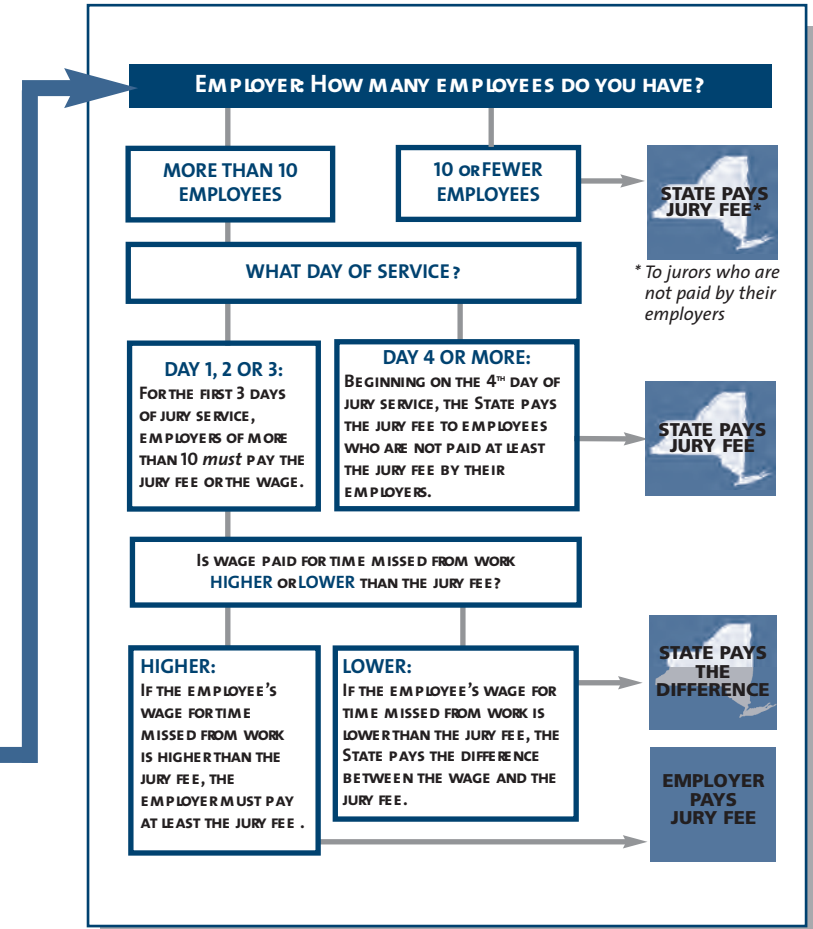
Employer: How many employees do you have?

MORE THAN 10 EMPLOYEES

10 or FEWER EMPLOYEES

STATE PAYS JURY FEE*

* To jurors who are not paid by their employers

WHAT DAY OF SERVICE?

DAY 1, 2 OR 3:
For the first 3 days of jury service, employers of more than 10 *must* pay the jury fee or the wage.

DAY 4 OR MORE:
Beginning on the $4^{th}$ day of jury service, the State pays the jury fee to employees who are not paid at least the jury fee by their employers.

STATE PAYS JURY FEE

Is wage paid for time missed from work HIGHER or LOWER than the jury fee?

HIGHER:
If the employee's wage for time missed from work is higher than the jury fee, the employer must pay at least the jury fee.

LOWER:
If the employee's wage for time missed from work is lower than the jury fee, the State pays the difference between the wage and the jury fee.

STATE PAYS THE DIFFERENCE

EMPLOYER PAYS JURY FEE